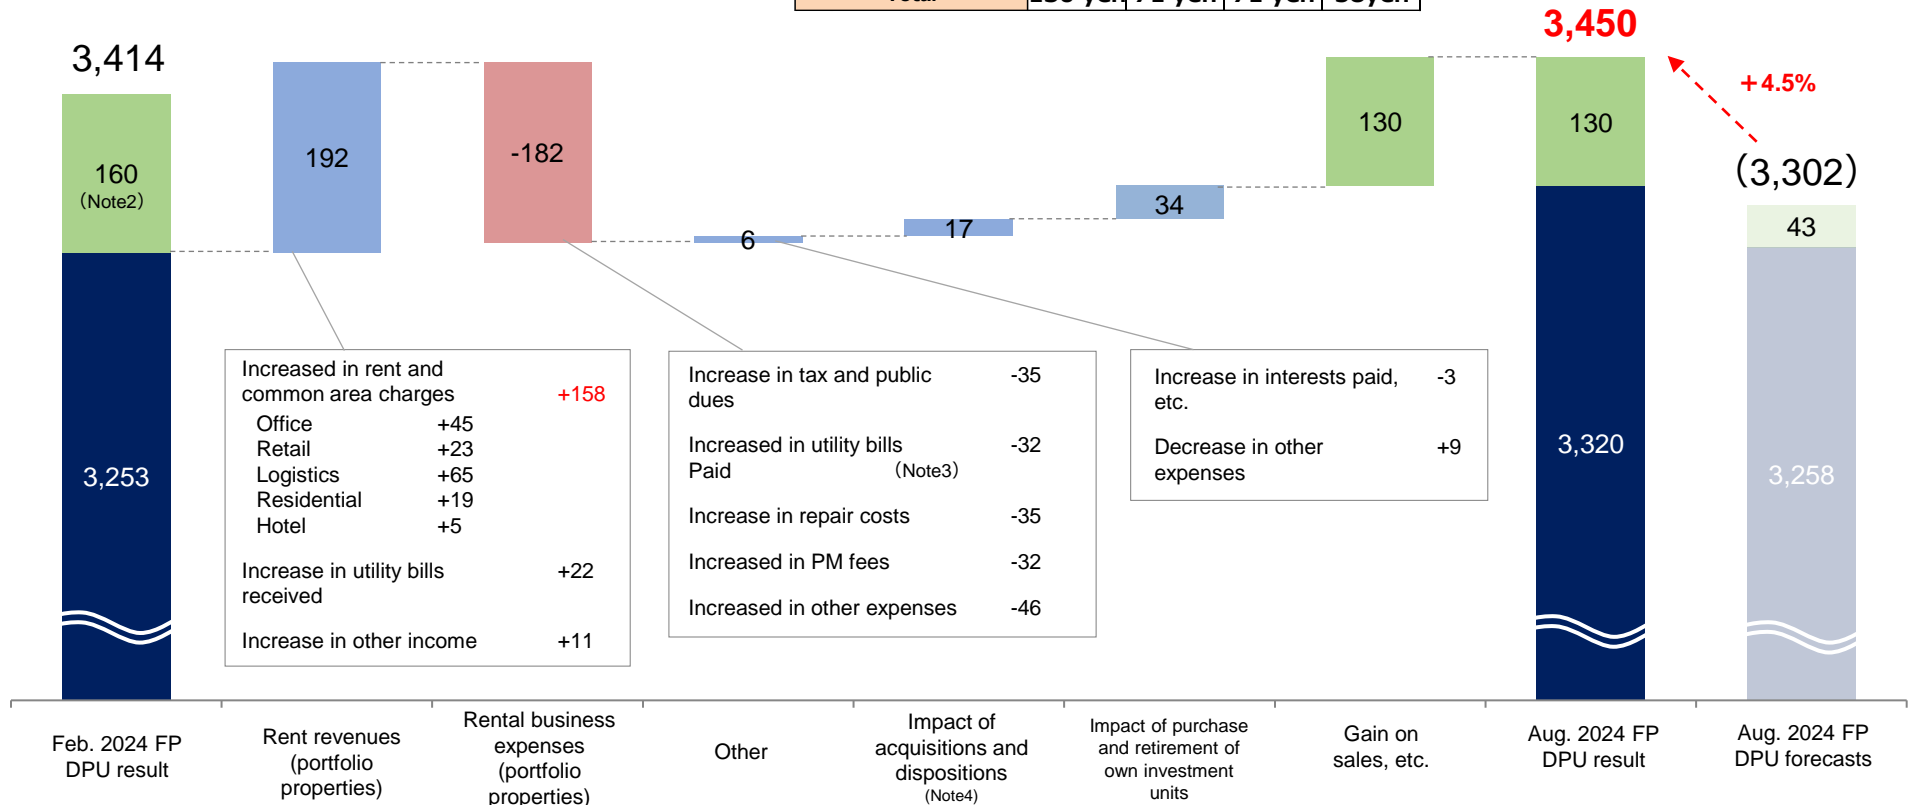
3,414

160
(Note2)

3,253

192

-182

6

17

34

130

3,450

130

3,320

+4.5%

(3,302)

43

3,258

Increased in rent and common area charges +158
Office +45
Retail +23
Logistics +65
Residential +19
Hotel +5

Increase in utility bills received +22

Increase in other income +11

Increase in tax and public dues -35

Increased in utility bills Paid (Note3) -32

Increase in repair costs -35

Increased in PM fees -32

Increased in other expenses -46

Increase in interests paid, etc. -3

Decrease in other expenses +9

Feb. 2024 FP DPU result

Rent revenues (portfolio properties)

Rental business expenses (portfolio properties)

Other

Impact of acquisitions and dispositions (Note4)

Impact of purchase and retirement of own investment units

Gain on sales, etc.

Aug. 2024 FP DPU result

Aug. 2024 FP DPU forecasts